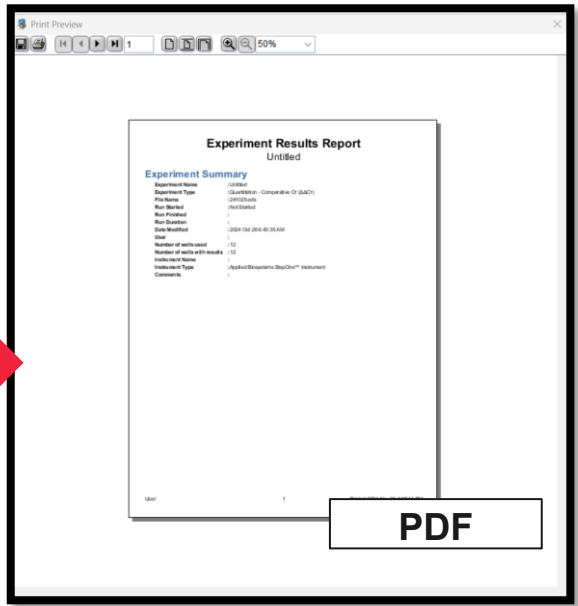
Print Preview

1

50%

Experiment Results Report
Untitled

Experiment Summary

| | |
|---|---|
| Experiment Name | : Untitled |
| Experiment Type | : Quantitation - Comparative Ct (ΔΔCt) |
| File Name | : 241025.eds |
| Run Started | : Not Started |
| Run Finished | : |
| Run Duration | : |
| Date Modified | : 2024 Oct 28 8:45:35 AM |
| User | : |
| Number of wells used | : 12 |
| Number of wells with results | : 12 |
| Instrument Name | : |
| Instrument Type | : Applied Biosystems StepOne™ Instrument |
| Comments | : |

User:

1

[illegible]

PDF